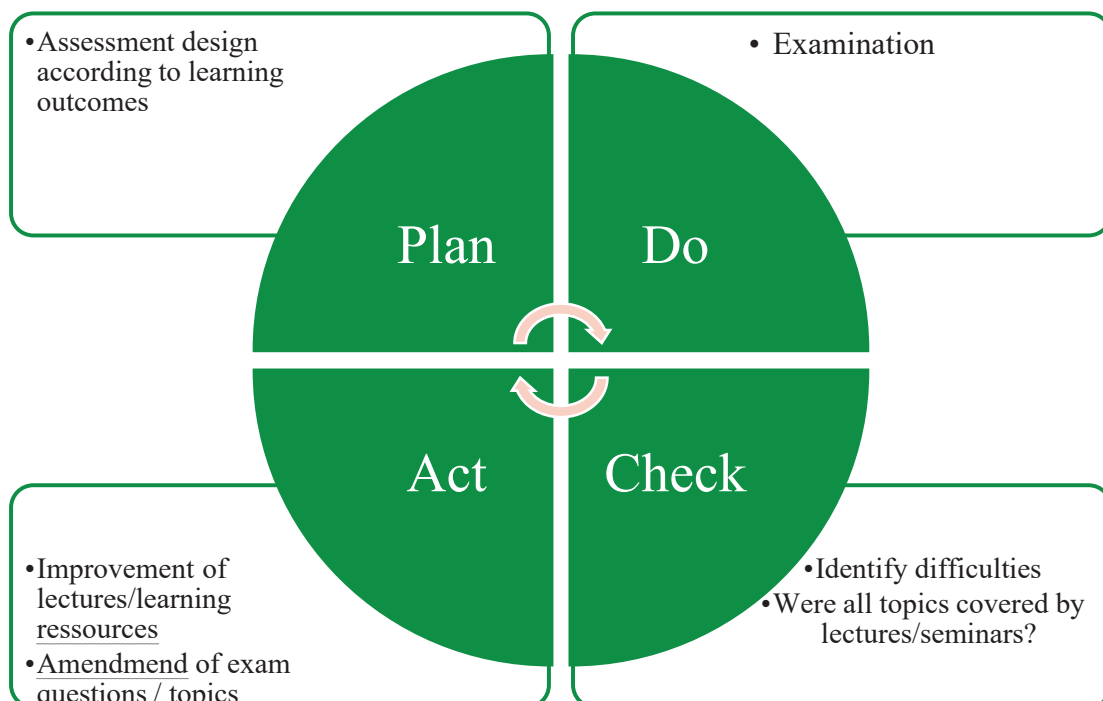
•Assessment design according to learning outcomes

• Examination

Plan

Do

Act

Check

•Improvement of lectures/learning ressources

•Amendmend of exam questions / topics

•Identify difficulties

•Were all topics covered by lectures/seminars?